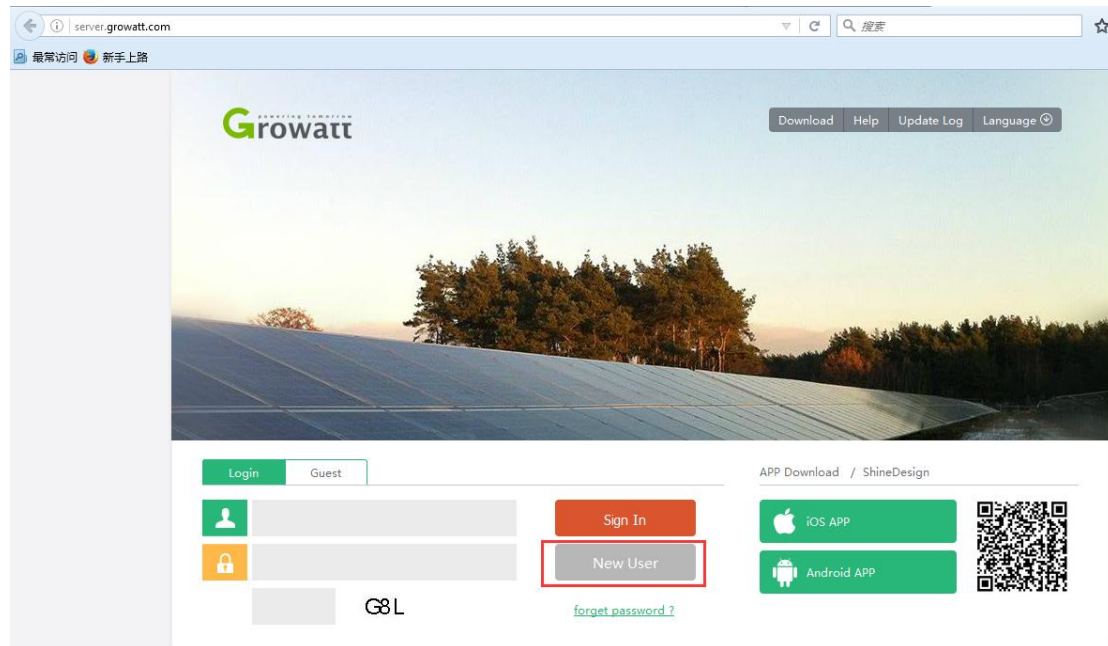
server.growatt.com
搜索
最常访问 新手上路

Growatt powering tomorrow

Download Help Update Log Language

Login Guest

Sign In
New User

G8L

forget password ?

APP Download / ShineDesign

iOS APP
Android APP